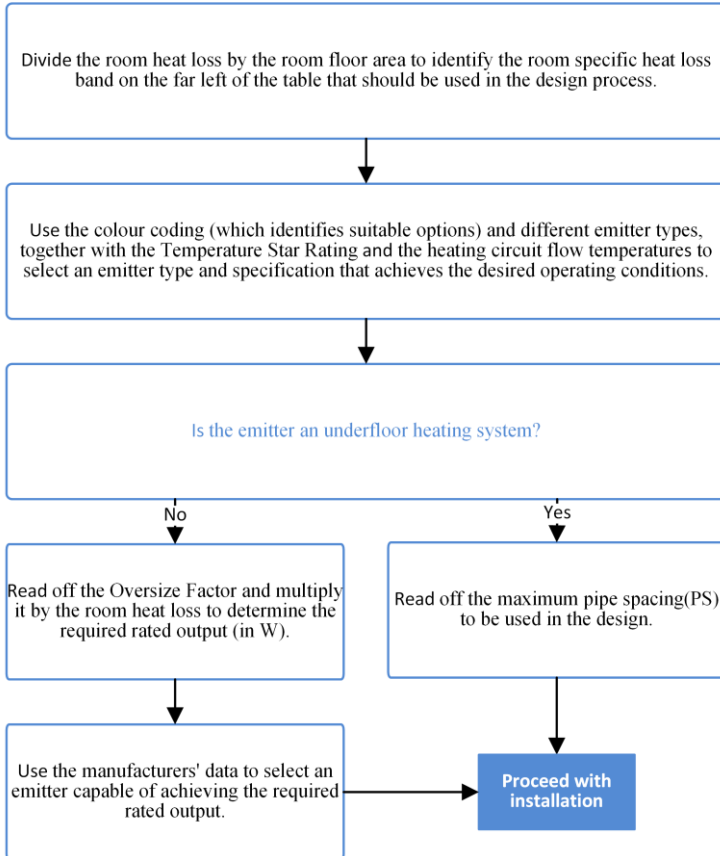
Divide the room heat loss by the room floor area to identify the room specific heat loss band on the far left of the table that should be used in the design process.

Use the colour coding (which identifies suitable options) and different emitter types, together with the Temperature Star Rating and the heating circuit flow temperatures to select an emitter type and specification that achieves the desired operating conditions.

Is the emitter an underfloor heating system?

No

Yes

Read off the Oversize Factor and multiply it by the room heat loss to determine the required rated output (in W).

Read off the maximum pipe spacing(PS) to be used in the design.

Use the manufacturers' data to select an emitter capable of achieving the required rated output.

Proceed with installation